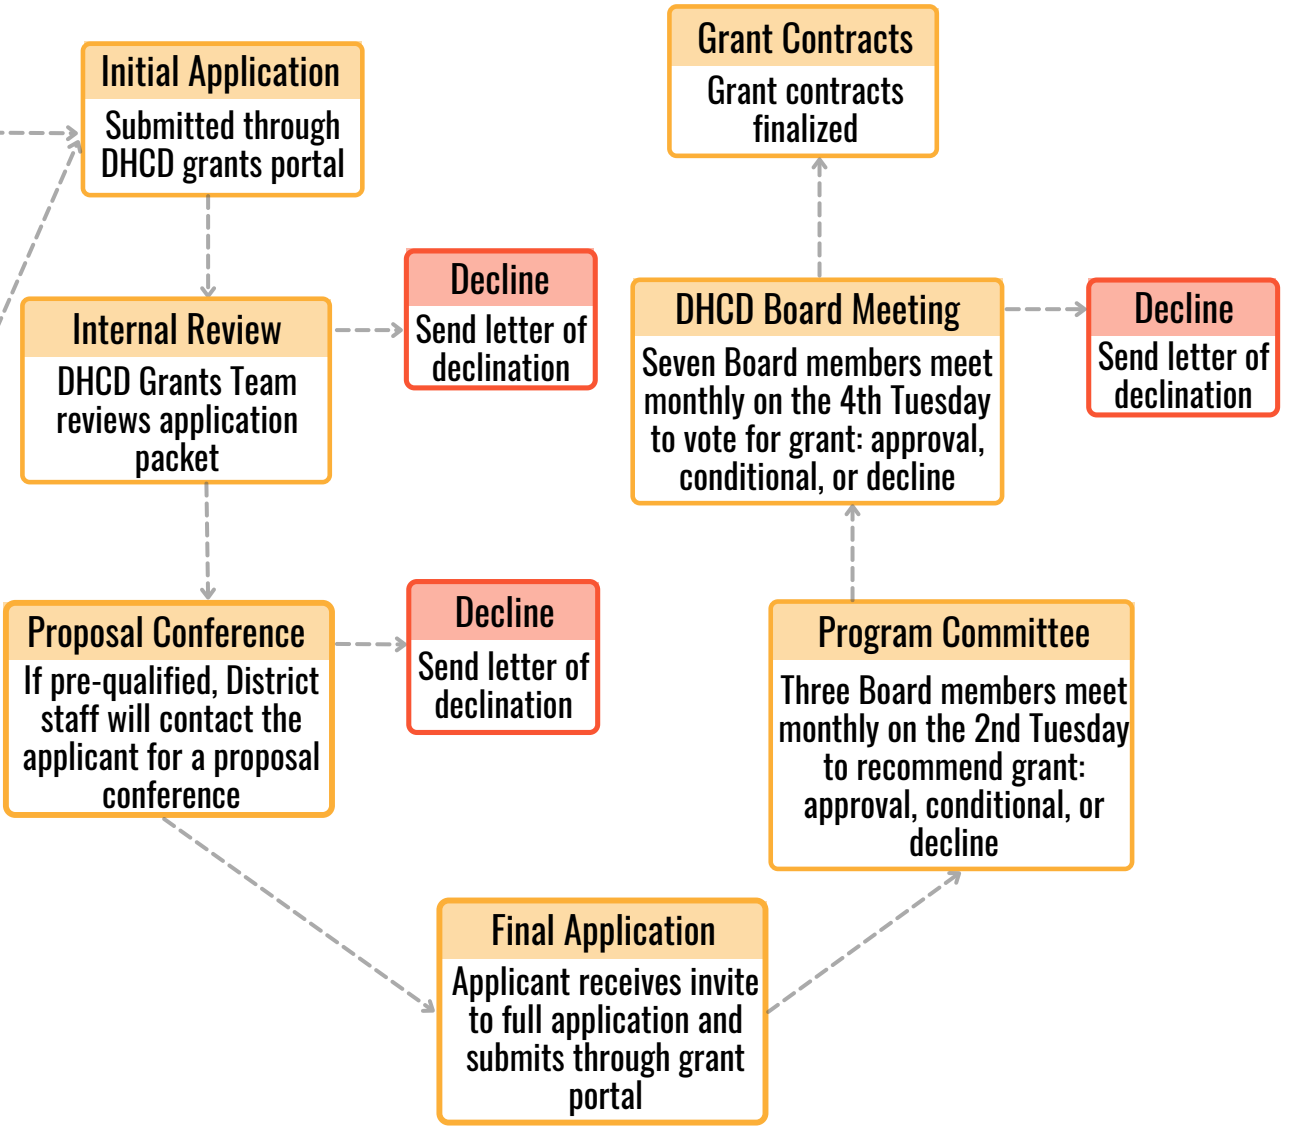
Initial Application
Submitted through DHCD grants portal

Internal Review
DHCD Grants Team reviews application packet

Decline
Send letter of declination

Proposal Conference
If pre-qualified, District staff will contact the applicant for a proposal conference

Decline
Send letter of declination

Final Application
Applicant receives invite to full application and submits through grant portal

Program Committee
Three Board members meet monthly on the 2nd Tuesday to recommend grant: approval, conditional, or decline

DHCD Board Meeting
Seven Board members meet monthly on the 4th Tuesday to vote for grant: approval, conditional, or decline

Decline
Send letter of declination

Grant Contracts
Grant contracts finalized